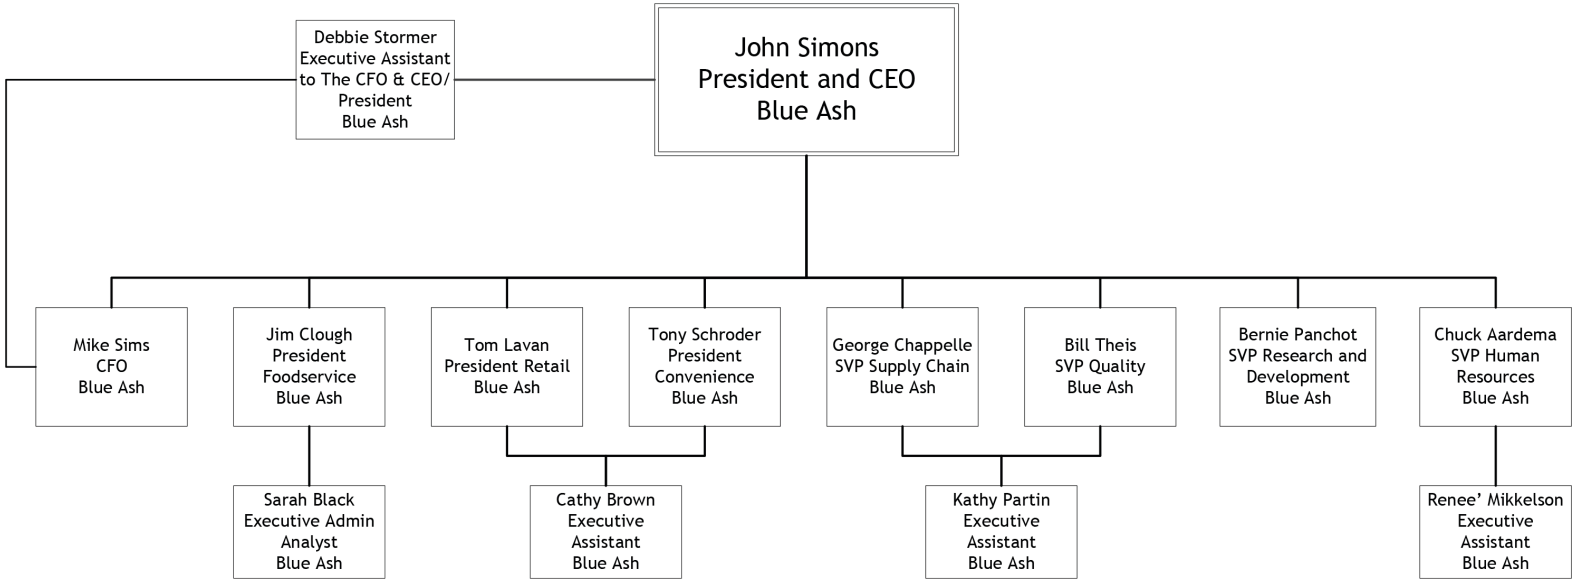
Debbie Stormer
Executive Assistant to The CFO & CEO/ President
Blue Ash

John Simons
President and CEO
Blue Ash

Mike Sims
CFO
Blue Ash

Jim Clough
President
Foodservice
Blue Ash

Tom Lavan
President Retail
Blue Ash

Tony Schroder
President
Convenience
Blue Ash

George Chappelle
SVP Supply Chain
Blue Ash

Bill Theis
SVP Quality
Blue Ash

Bernie Panchot
SVP Research and Development
Blue Ash

Chuck Aardema
SVP Human Resources
Blue Ash

Sarah Black
Executive Admin Analyst
Blue Ash

Cathy Brown
Executive Assistant
Blue Ash

Kathy Partin
Executive Assistant
Blue Ash

Renee' Mikkelson
Executive Assistant
Blue Ash